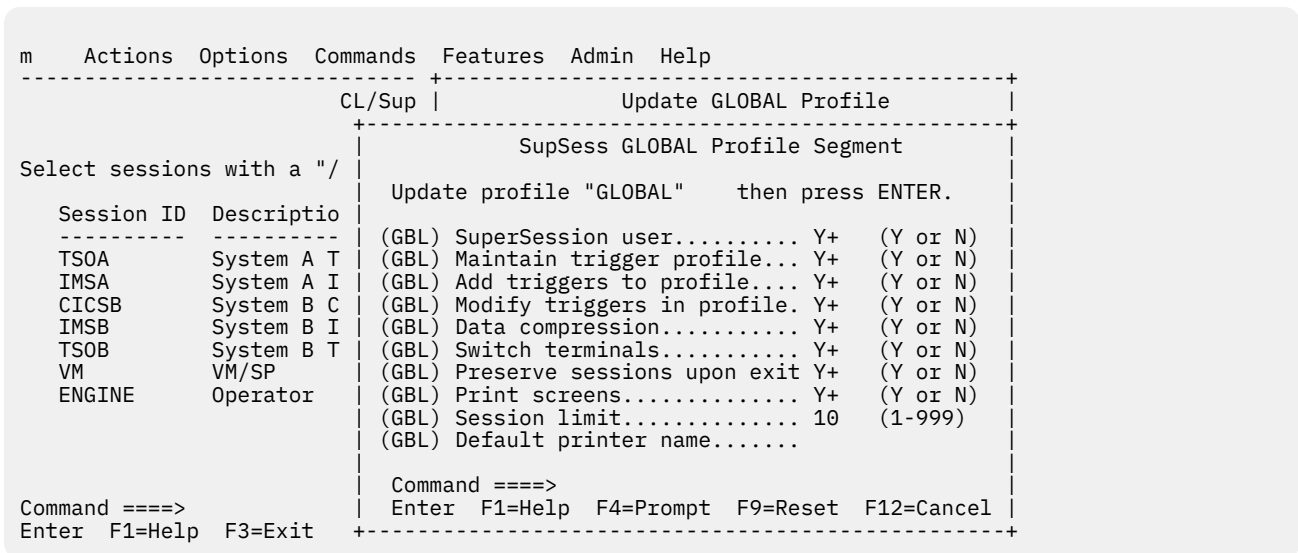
m Actions Options Commands Features Admin Help

CL/Sup

Update GLOBAL Profile

SupSess GLOBAL Profile Segment

Select sessions with a "/

Update profile "GLOBAL" then press ENTER.

| Session ID | Descriptio |
|---|---|
| ---------- | ---------- |
| TSOA | System A T |
| IMSA | System A I |
| CICSB | System B C |
| IMSB | System B I |
| TSOB | System B T |
| VM | VM/SP |
| ENGINE | Operator |

(GBL) SuperSession user.......... Y+ (Y or N)
(GBL) Maintain trigger profile... Y+ (Y or N)
(GBL) Add triggers to profile.... Y+ (Y or N)
(GBL) Modify triggers in profile. Y+ (Y or N)
(GBL) Data compression........... Y+ (Y or N)
(GBL) Switch terminals........... Y+ (Y or N)
(GBL) Preserve sessions upon exit Y+ (Y or N)
(GBL) Print screens.............. Y+ (Y or N)
(GBL) Session limit.............. 10 (1-999)
(GBL) Default printer name.......

Command ====>
Enter F1=Help F4=Prompt F9=Reset F12=Cancel

Command ====>
Enter F1=Help F3=Exit